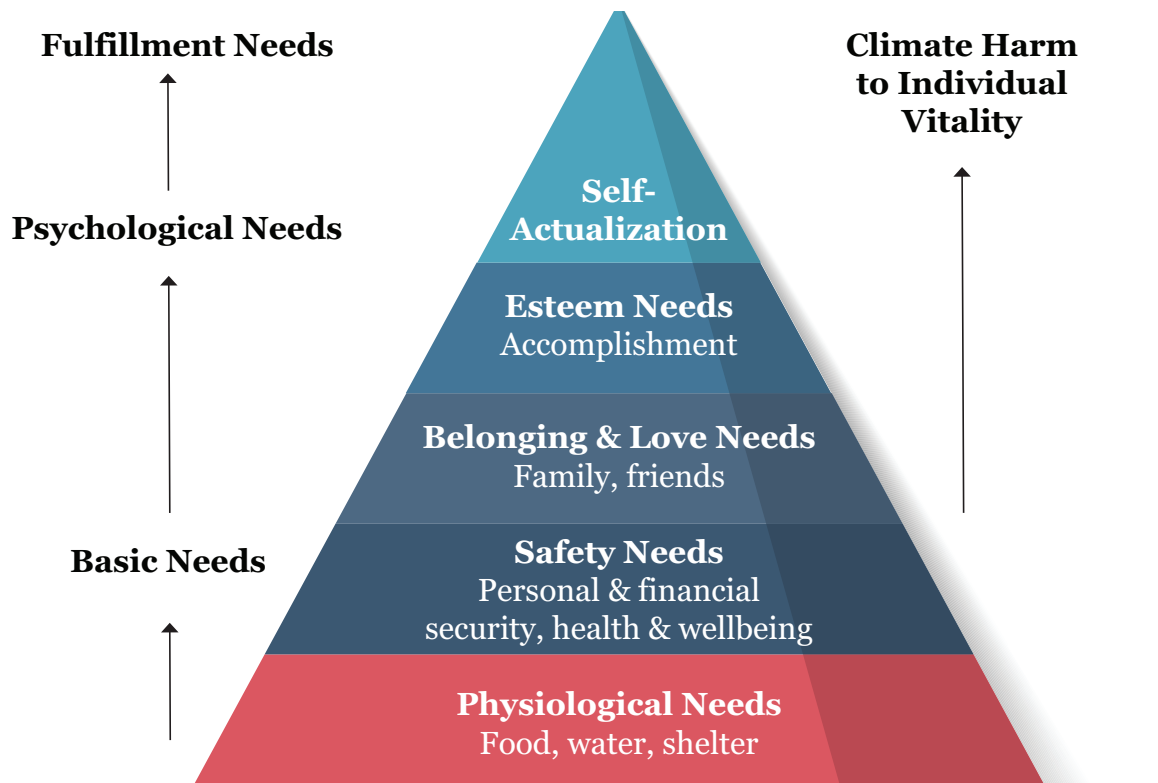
Fulfillment Needs

Psychological Needs

Basic Needs

Self-Actualization

Esteem Needs
Accomplishment

Belonging & Love Needs
Family, friends

Safety Needs
Personal & financial security, health & wellbeing

Physiological Needs
Food, water, shelter

Climate Harm to Individual Vitality